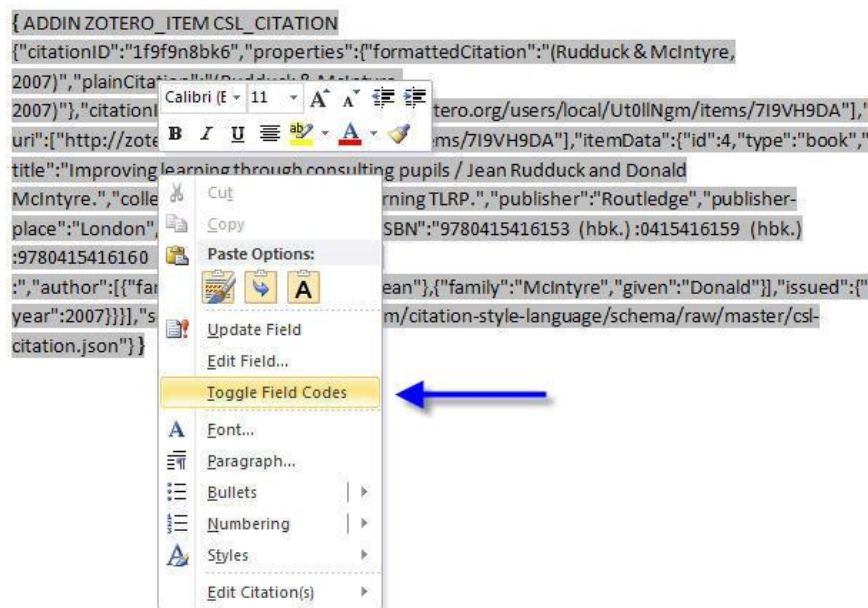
{ ADDIN ZOTERO_ITEM CSL_CITATION {"citationID":"1f9f9n8bk6","properties":{"formattedCitation":"(Rudduck & McIntyre, 2007)","plainCitation":"(Rudduck & McIntyre, 2007)"},"citationI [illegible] otero.org/users/local/Ut0llNgm/items/7I9VH9DA"],"uri":["http://zote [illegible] ems/7I9VH9DA"],"itemData":{"id":4,"type":"book","title":"Improving learning through consulting pupils / Jean Rudduck and Donald McIntyre.","colle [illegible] rning TLRP.","publisher":"Routledge","publisher-place":"London", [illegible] SBN":"9780415416153 (hbk.) :0415416159 (hbk.) :9780415416160 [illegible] :","author":[{"fa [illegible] ean"},{"family":"McIntyre","given":"Donald"}],"issued":{"year":2007}}}],"s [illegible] m/citation-style-language/schema/raw/master/csl-citation.json"} }

Calibri (E ▾ 11 ▾ A A
B I U ab A

Cut
Copy
Paste Options:
A
Update Field
Edit Field...
Toggle Field Codes
Font...
Paragraph...
Bullets
Numbering
Styles
Edit Citation(s)